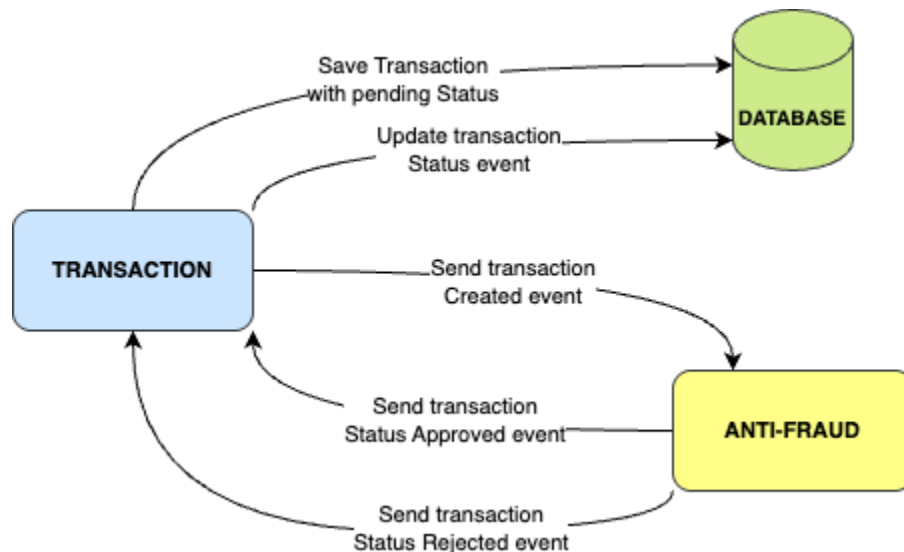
Save Transaction with pending Status

DATABASE

Update transaction Status event

TRANSACTION

Send transaction Created event

Send transaction Status Approved event

ANTI-FRAUD

Send transaction Status Rejected event